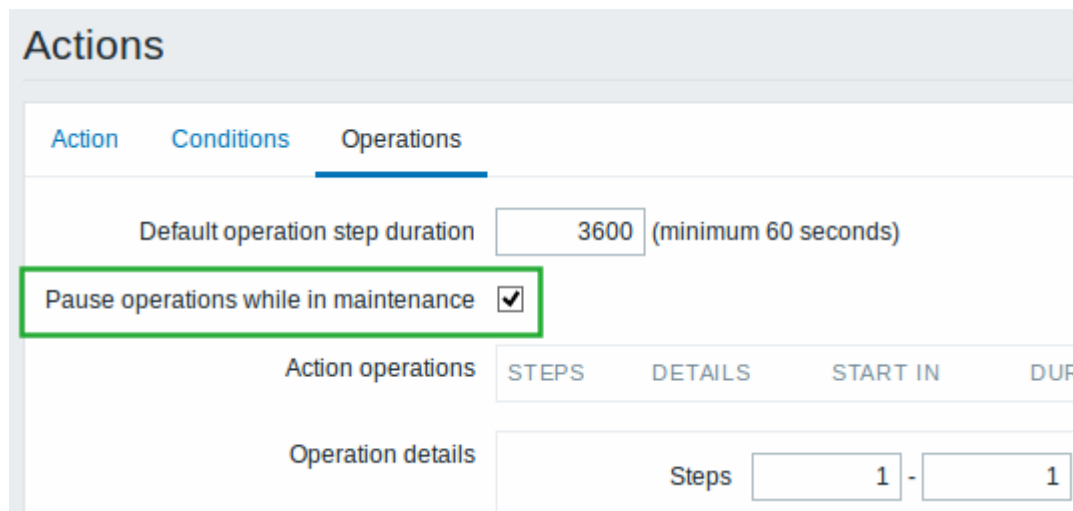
Actions

Action Conditions Operations

Default operation step duration 3600 (minimum 60 seconds)

Pause operations while in maintenance

Action operations

| STEPS | DETAILS | START IN | DUR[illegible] |
|---|---|---|---|

Operation details

Steps 1 - 1